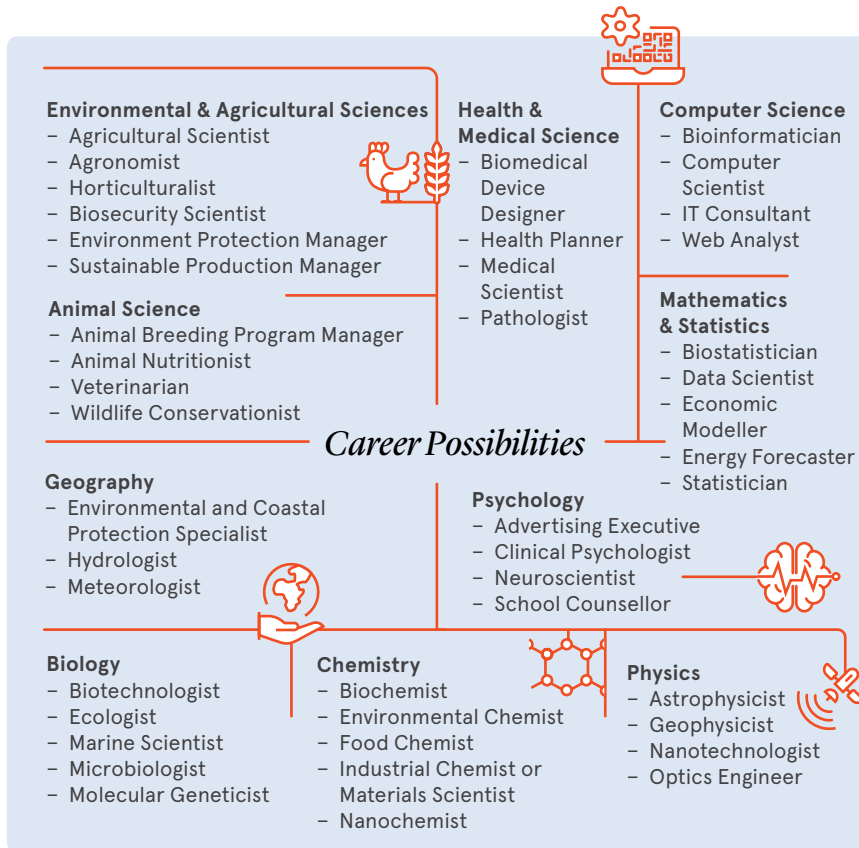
Environmental & Agricultural Sciences
– Agricultural Scientist
– Agronomist
– Horticulturalist
– Biosecurity Scientist
– Environment Protection Manager
– Sustainable Production Manager

Animal Science
– Animal Breeding Program Manager
– Animal Nutritionist
– Veterinarian
– Wildlife Conservationist

Health & Medical Science
– Biomedical Device Designer
– Health Planner
– Medical Scientist
– Pathologist

Computer Science
– Bioinformatician
– Computer Scientist
– IT Consultant
– Web Analyst

Mathematics & Statistics
– Biostatistician
– Data Scientist
– Economic Modeller
– Energy Forecaster
– Statistician

Career Possibilities

Geography
– Environmental and Coastal Protection Specialist
– Hydrologist
– Meteorologist

Psychology
– Advertising Executive
– Clinical Psychologist
– Neuroscientist
– School Counsellor

Biology
– Biotechnologist
– Ecologist
– Marine Scientist
– Microbiologist
– Molecular Geneticist

Chemistry
– Biochemist
– Environmental Chemist
– Food Chemist
– Industrial Chemist or Materials Scientist
– Nanochemist

Physics
– Astrophysicist
– Geophysicist
– Nanotechnologist
– Optics Engineer